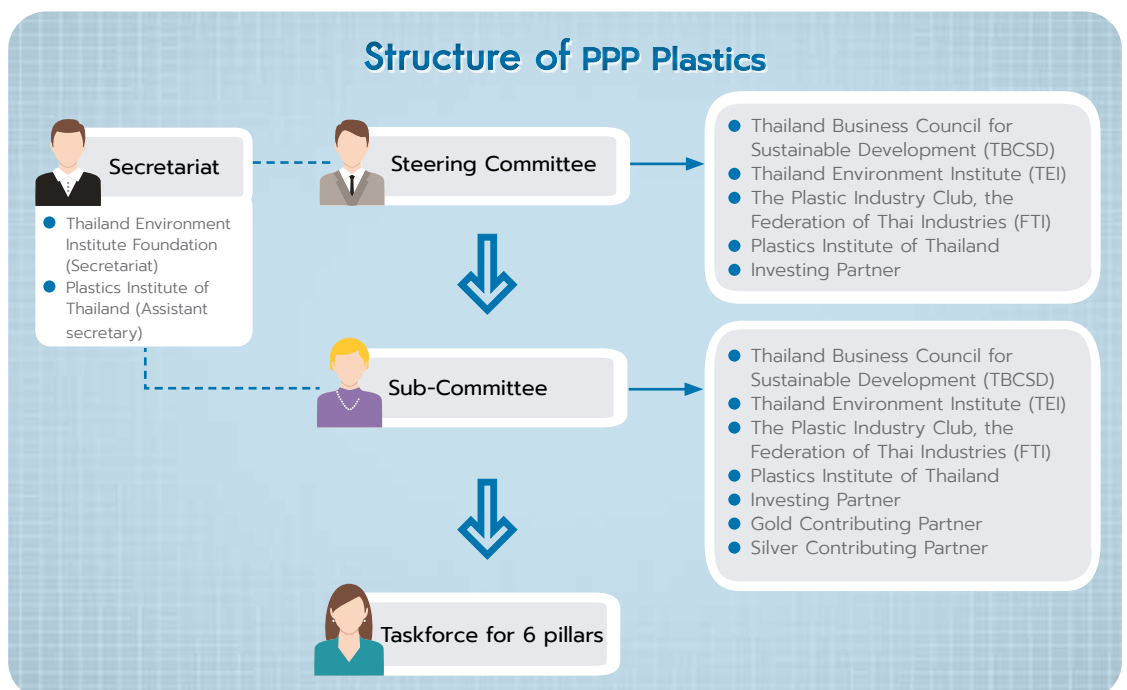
Structure of PPP Plastics

Secretariat

- Thailand Environment Institute Foundation (Secretariat)
- Plastics Institute of Thailand (Assistant secretary)

Steering Committee

- Thailand Business Council for Sustainable Development (TBCSD)
- Thailand Environment Institute (TEI)
- The Plastic Industry Club, the Federation of Thai Industries (FTI)
- Plastics Institute of Thailand
- Investing Partner

Sub-Committee

- Thailand Business Council for Sustainable Development (TBCSD)
- Thailand Environment Institute (TEI)
- The Plastic Industry Club, the Federation of Thai Industries (FTI)
- Plastics Institute of Thailand
- Investing Partner
- Gold Contributing Partner
- Silver Contributing Partner

Taskforce for 6 pillars